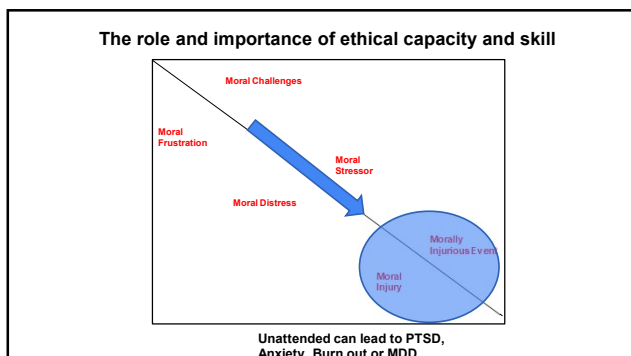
The role and importance of ethical capacity and skill

Moral Challenges

Moral Frustration

Moral Stressor

Moral Distress

Morally Injurious Event

Moral Injury

Unattended can lead to PTSD, Anxiety, Burn out or MDD